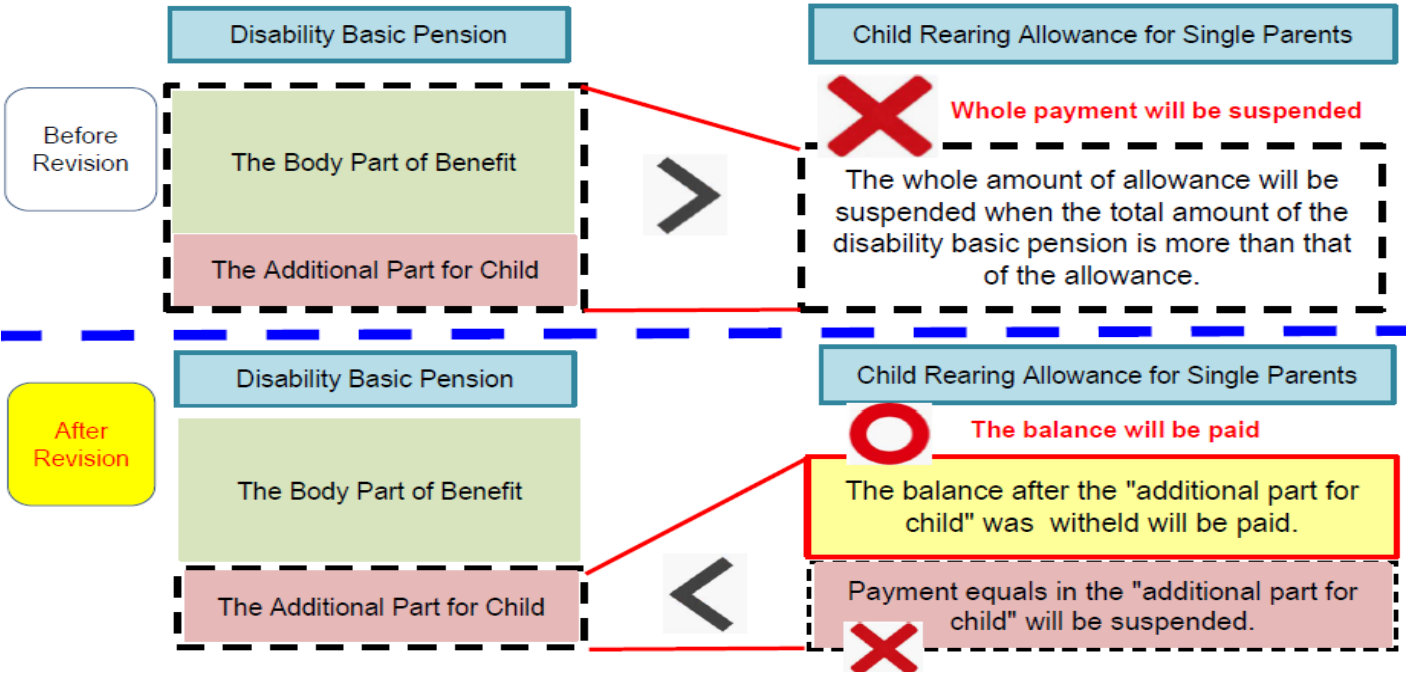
Disability Basic Pension

Child Rearing Allowance for Single Parents

Before Revision

The Body Part of Benefit

The Additional Part for Child

Whole payment will be suspended

The whole amount of allowance will be suspended when the total amount of the disability basic pension is more than that of the allowance.

Disability Basic Pension

Child Rearing Allowance for Single Parents

After Revision

The Body Part of Benefit

The Additional Part for Child

The balance will be paid

The balance after the "additional part for child" was witheld will be paid.

Payment equals in the "additional part for child" will be suspended.